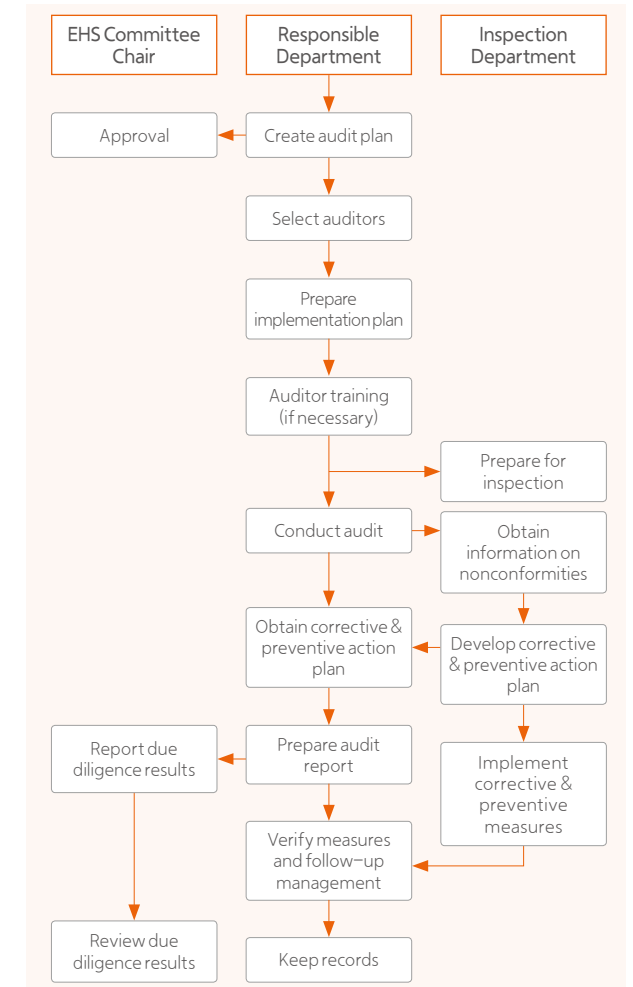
EHS Committee Chair

Responsible Department

Inspection Department

Approval

Create audit plan

Select auditors

Prepare implementation plan

Auditor training (if necessary)

Prepare for inspection

Conduct audit

Obtain information on nonconformities

Obtain corrective & preventive action plan

Develop corrective & preventive action plan

Report due diligence results

Prepare audit report

Implement corrective & preventive measures

Verify measures and follow-up management

Review due diligence results

Keep records